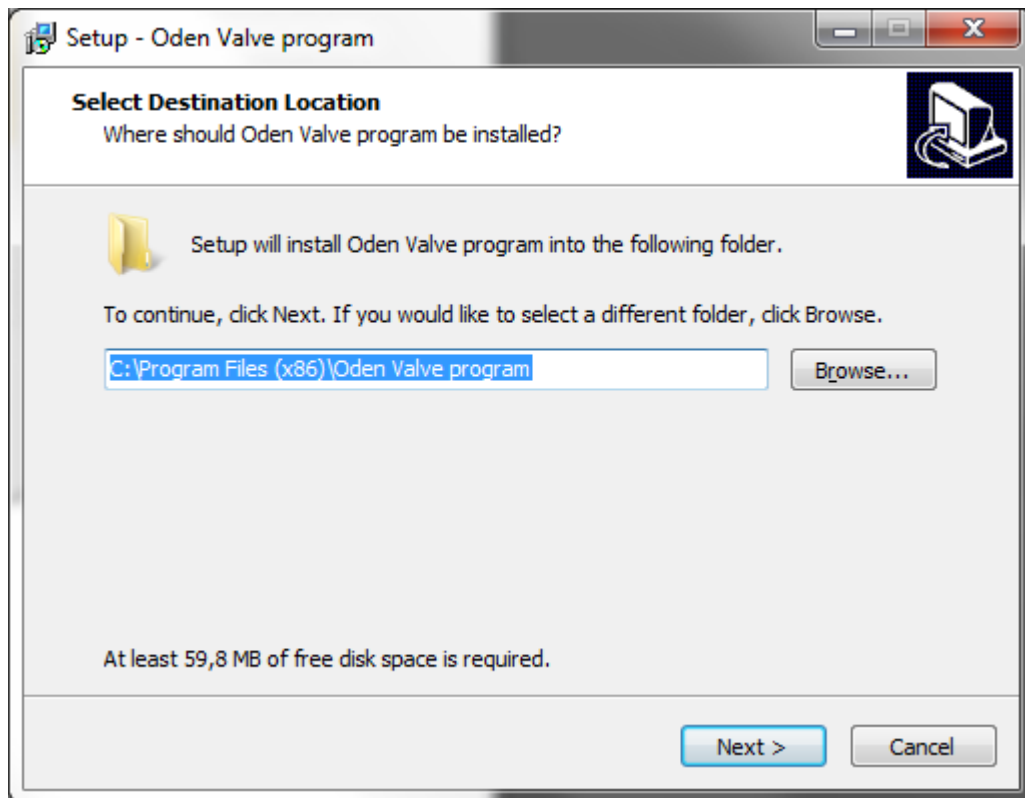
Setup - Oden Valve program

Select Destination Location
Where should Oden Valve program be installed?

Setup will install Oden Valve program into the following folder.

To continue, click Next. If you would like to select a different folder, click Browse.

C:\Program Files (x86)\Oden Valve program

Browse...

At least 59,8 MB of free disk space is required.

Next >

Cancel